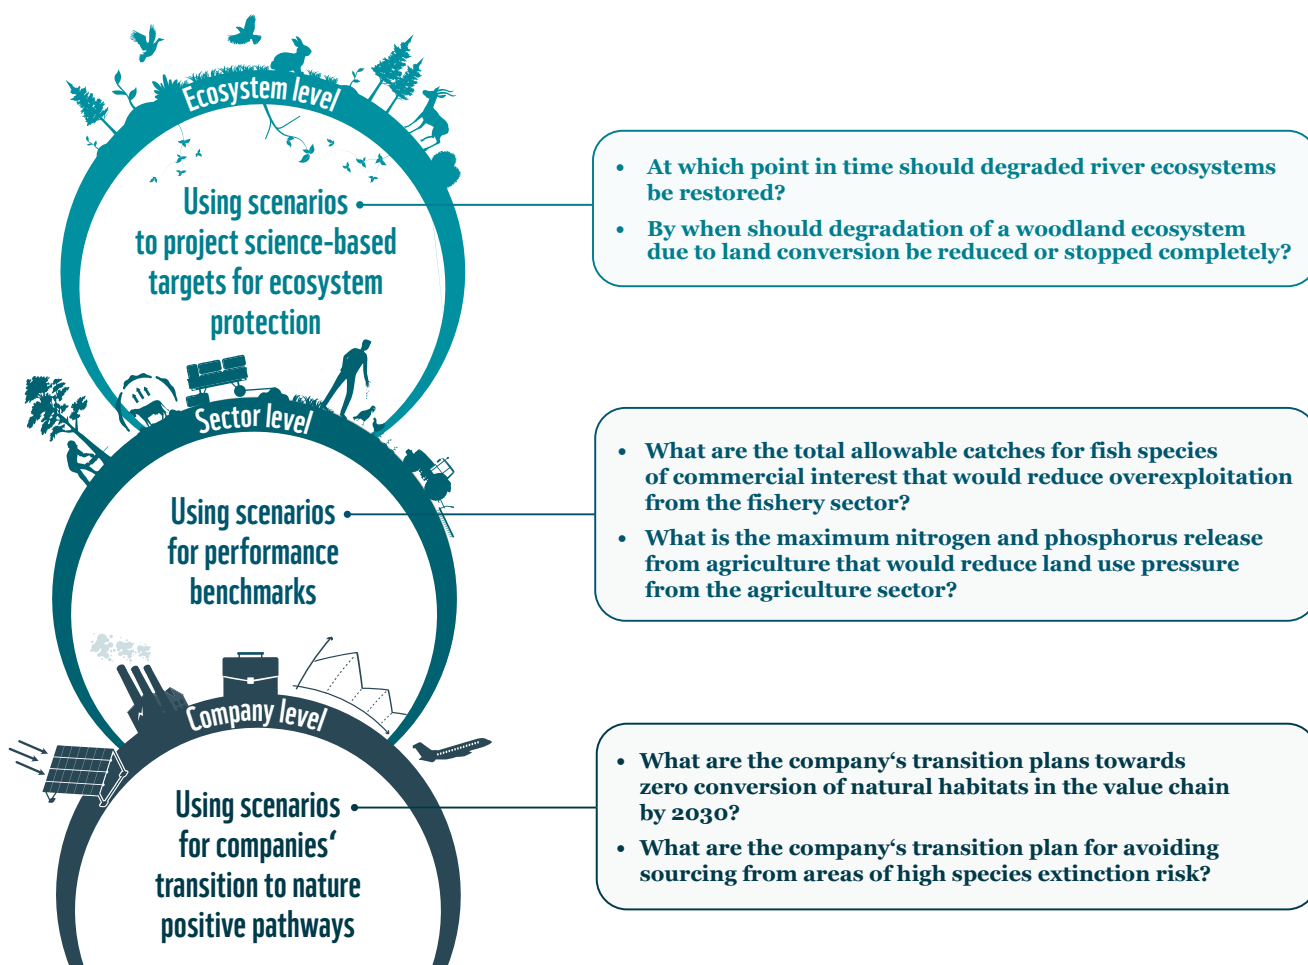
Ecosystem level

Using scenarios to project science-based targets for ecosystem protection

- At which point in time should degraded river ecosystems be restored?
- By when should degradation of a woodland ecosystem due to land conversion be reduced or stopped completely?

Sector level

Using scenarios for performance benchmarks

- What are the total allowable catches for fish species of commercial interest that would reduce overexploitation from the fishery sector?
- What is the maximum nitrogen and phosphorus release from agriculture that would reduce land use pressure from the agriculture sector?

Company level

Using scenarios for companies‘ transition to nature positive pathways

- What are the company‘s transition plans towards zero conversion of natural habitats in the value chain by 2030?
- What are the company‘s transition plan for avoiding sourcing from areas of high species extinction risk?